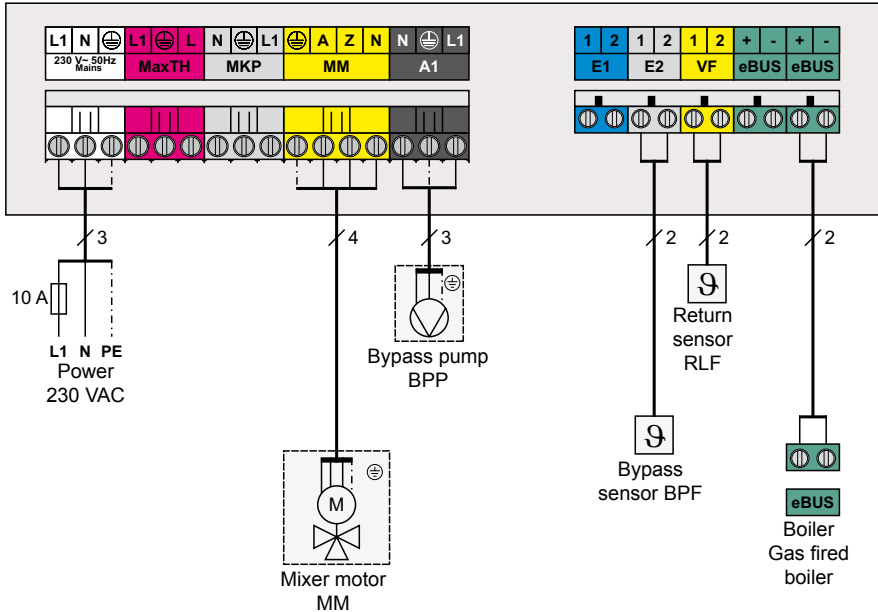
L1 N ⏚ L1 ⏚ L N ⏚ L1 ⏚ A Z N N ⏚ L1

230 V~ 50Hz Mains MaxTH MKP MM A1

1 2 1 2 1 2 + - + -

E1 E2 VF eBUS eBUS

3 4 3 2 2 2

10 A

L1 N PE
Power
230 VAC

Bypass pump
BPP

M

Mixer motor
MM

$\vartheta$

Return
sensor
RLF

$\vartheta$

Bypass
sensor BPF

eBUS

Boiler
Gas fired
boiler